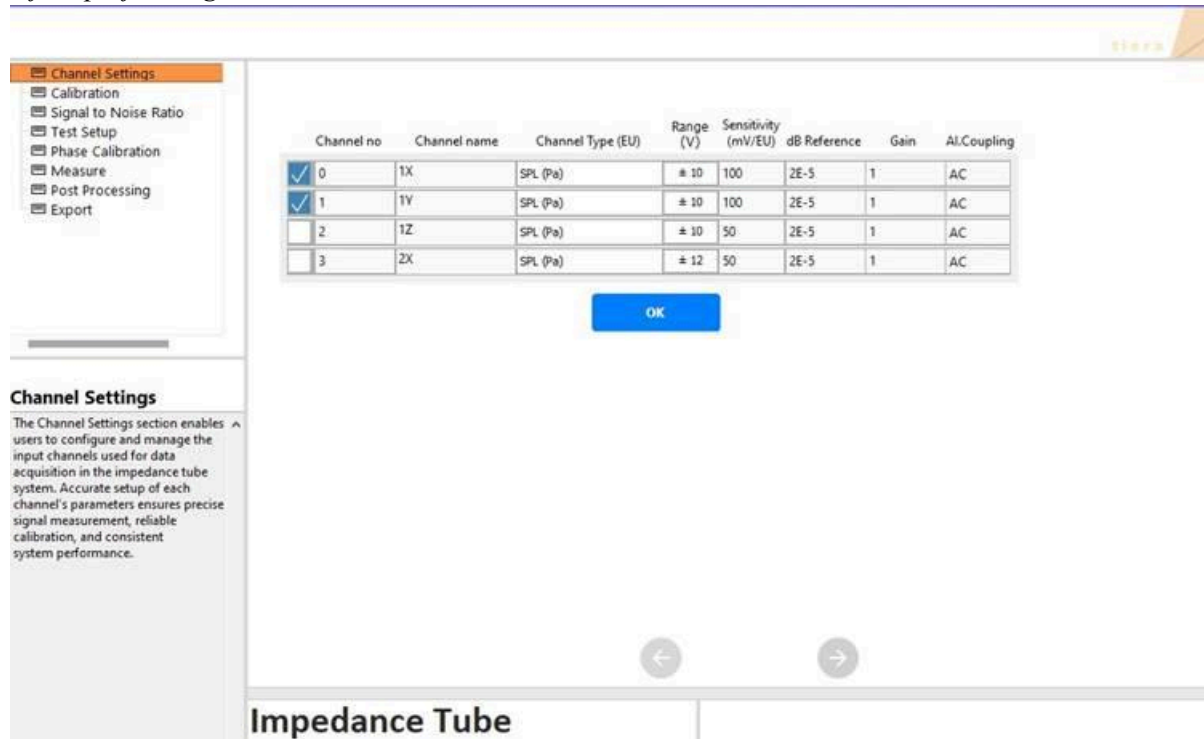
Channel Settings
Calibration
Signal to Noise Ratio
Test Setup
Phase Calibration
Measure
Post Processing
Export

| | Channel no | Channel name | Channel Type (EU) | Range (V) | Sensitivity (mV/EU) | dB Reference | Gain | AI.Coupling |
|---|---|---|---|---|---|---|---|---|
| ✓ | 0 | 1X | SPL (Pa) | ± 10 | 100 | 2E-5 | 1 | AC |
| ✓ | 1 | 1Y | SPL (Pa) | ± 10 | 100 | 2E-5 | 1 | AC |
| | 2 | 1Z | SPL (Pa) | ± 10 | 50 | 2E-5 | 1 | AC |
| | 3 | 2X | SPL (Pa) | ± 12 | 50 | 2E-5 | 1 | AC |

OK

Channel Settings

The Channel Settings section enables users to configure and manage the input channels used for data acquisition in the impedance tube system. Accurate setup of each channel's parameters ensures precise signal measurement, reliable calibration, and consistent system performance.

Impedance Tube